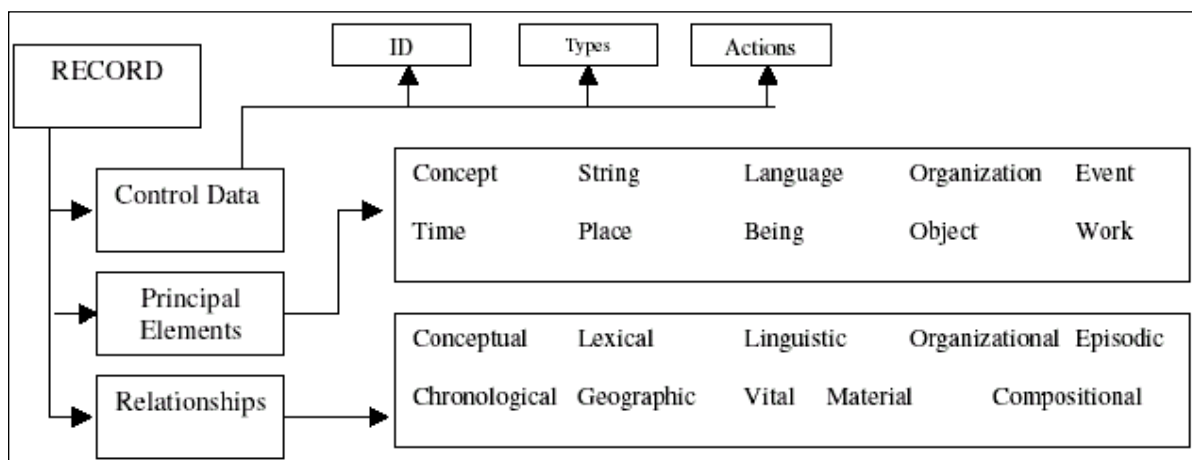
RECORD

ID

Types

Actions

Control Data

Principal Elements

Relationships

Concept String Language Organization Event

Time Place Being Object Work

Conceptual Lexical Linguistic Organizational Episodic

Chronological Geographic Vital Material Compositional